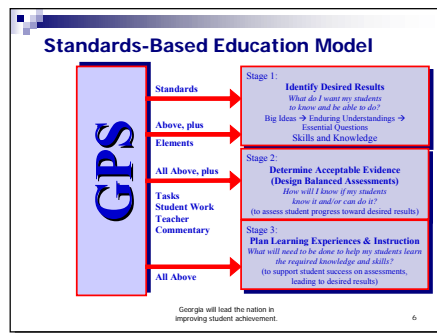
Standards-Based Education Model

GPS

Standards

Above, plus Elements

All Above, plus

Tasks Student Work Teacher Commentary

All Above

Stage 1:
Identify Desired Results
What do I want my students to know and be able to do?
Big Ideas → Enduring Understandings → Essential Questions
Skills and Knowledge

Stage 2:
Determine Acceptable Evidence (Design Balanced Assessments)
How will I know if my student know it and/or can do it?
(to assess student progress toward desired results)

Stage 3:
Plan Learning Experiences & Instruction
What will need to be done to help my students learn the required knowledge and skills?
(to support student success on assessments, leading to desired results)

Georgia will lead the nation in improving student achievement.

6